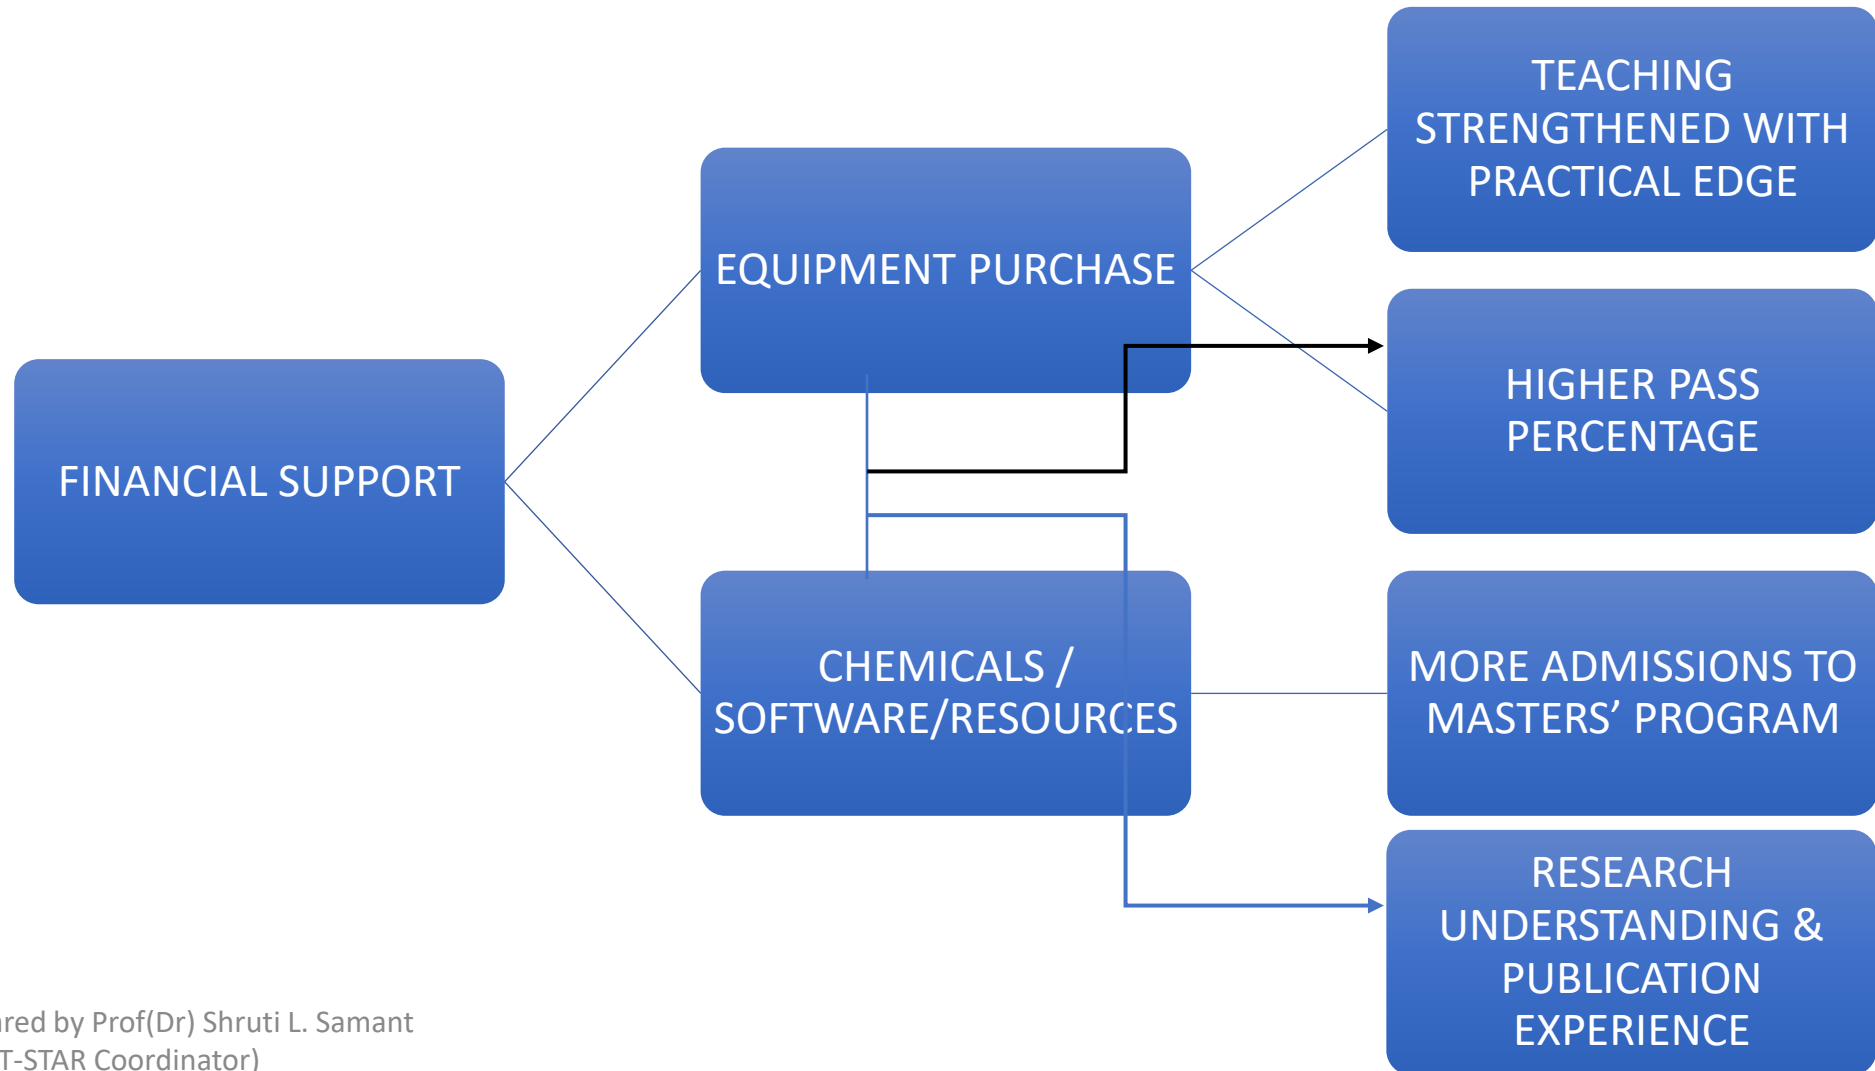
FINANCIAL SUPPORT

EQUIPMENT PURCHASE

CHEMICALS / SOFTWARE/RESOURCES

TEACHING STRENGTHENED WITH PRACTICAL EDGE

HIGHER PASS PERCENTAGE

MORE ADMISSIONS TO MASTERS' PROGRAM

RESEARCH UNDERSTANDING & PUBLICATION EXPERIENCE

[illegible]red by Prof(Dr) Shruti L. Samant
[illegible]T-STAR Coordinator)